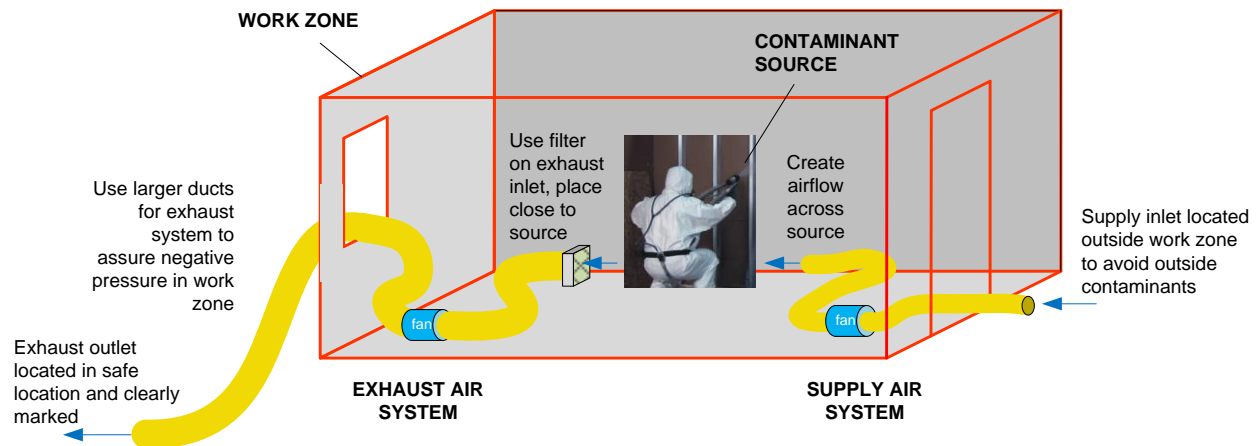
WORK ZONE

CONTAMINANT SOURCE

Use larger ducts for exhaust system to assure negative pressure in work zone

Use filter on exhaust inlet, place close to source

Create airflow across source

Supply inlet located outside work zone to avoid outside contaminants

fan

fan

Exhaust outlet located in safe location and clearly marked

EXHAUST AIR SYSTEM

SUPPLY AIR SYSTEM